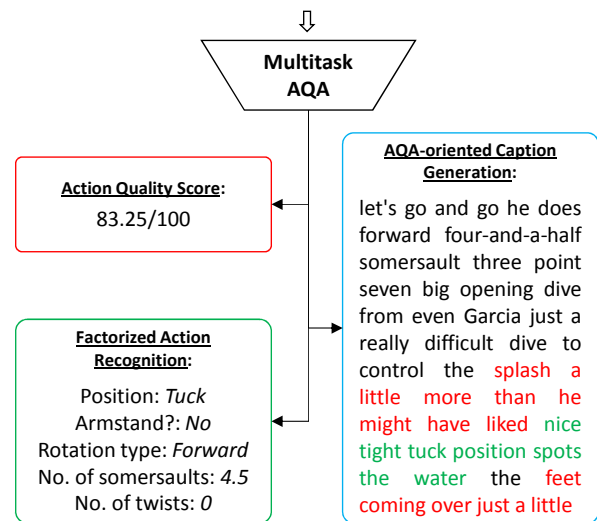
Multitask AQA

Action Quality Score:
83.25/100

Factorized Action Recognition:
Position: *Tuck*
Armstand?: *No*
Rotation type: *Forward*
No. of somersaults: *4.5*
No. of twists: *0*

AQA-oriented Caption Generation:
let's go and go he does forward four-and-a-half somersault three point seven big opening dive from even Garcia just a really difficult dive to control the splash a little more than he might have liked nice tight tuck position spots the water the feet coming over just a little